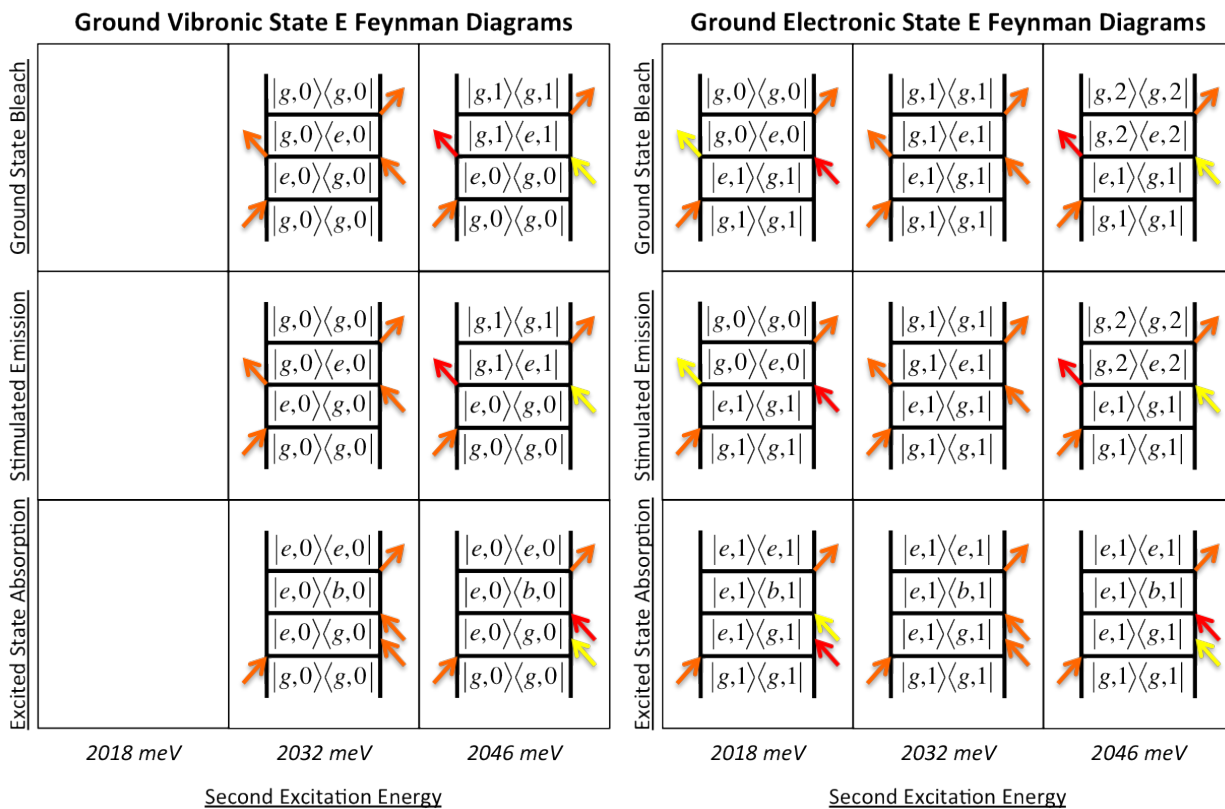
Ground Vibronic State E Feynman Diagrams

Ground State Bleach

$|g,0\rangle\langle g,0|$
$|g,0\rangle\langle e,0|$
$|e,0\rangle\langle g,0|$
$|g,0\rangle\langle g,0|$

$|g,1\rangle\langle g,1|$
$|g,1\rangle\langle e,1|$
$|e,0\rangle\langle g,0|$
$|g,0\rangle\langle g,0|$

Stimulated Emission

$|g,0\rangle\langle g,0|$
$|g,0\rangle\langle e,0|$
$|e,0\rangle\langle g,0|$
$|g,0\rangle\langle g,0|$

$|g,1\rangle\langle g,1|$
$|g,1\rangle\langle e,1|$
$|e,0\rangle\langle g,0|$
$|g,0\rangle\langle g,0|$

Excited State Absorption

$|e,0\rangle\langle e,0|$
$|e,0\rangle\langle b,0|$
$|e,0\rangle\langle g,0|$
$|g,0\rangle\langle g,0|$

$|e,0\rangle\langle e,0|$
$|e,0\rangle\langle b,0|$
$|e,0\rangle\langle g,0|$
$|g,0\rangle\langle g,0|$

2018 meV | 2032 meV | 2046 meV

Second Excitation Energy

Ground Electronic State E Feynman Diagrams

Ground State Bleach

$|g,0\rangle\langle g,0|$
$|g,0\rangle\langle e,0|$
$|e,1\rangle\langle g,1|$
$|g,1\rangle\langle g,1|$

$|g,1\rangle\langle g,1|$
$|g,1\rangle\langle e,1|$
$|e,1\rangle\langle g,1|$
$|g,1\rangle\langle g,1|$

$|g,2\rangle\langle g,2|$
$|g,2\rangle\langle e,2|$
$|e,1\rangle\langle g,1|$
$|g,1\rangle\langle g,1|$

Stimulated Emission

$|g,0\rangle\langle g,0|$
$|g,0\rangle\langle e,0|$
$|e,1\rangle\langle g,1|$
$|g,1\rangle\langle g,1|$

$|g,1\rangle\langle g,1|$
$|g,1\rangle\langle e,1|$
$|e,1\rangle\langle g,1|$
$|g,1\rangle\langle g,1|$

$|g,2\rangle\langle g,2|$
$|g,2\rangle\langle e,2|$
$|e,1\rangle\langle g,1|$
$|g,1\rangle\langle g,1|$

Excited State Absorption

$|e,1\rangle\langle e,1|$
$|e,1\rangle\langle b,1|$
$|e,1\rangle\langle g,1|$
$|g,1\rangle\langle g,1|$

$|e,1\rangle\langle e,1|$
$|e,1\rangle\langle b,1|$
$|e,1\rangle\langle g,1|$
$|g,1\rangle\langle g,1|$

$|e,1\rangle\langle e,1|$
$|e,1\rangle\langle b,1|$
$|e,1\rangle\langle g,1|$
$|g,1\rangle\langle g,1|$

2018 meV | 2032 meV | 2046 meV

Second Excitation Energy